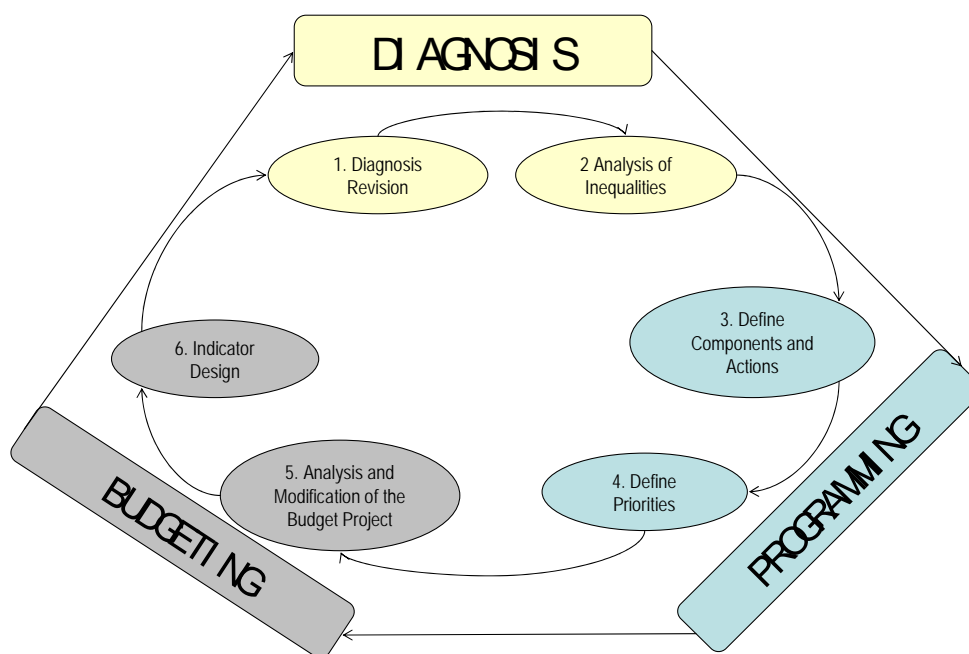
DIAGNOSIS

1. Diagnosis Revision

2 Analysis of Inequalities

3. Define Components and Actions

4. Define Priorities

5. Analysis and Modification of the Budget Project

6. Indicator Design

PROGRAMMING

BUDGETING